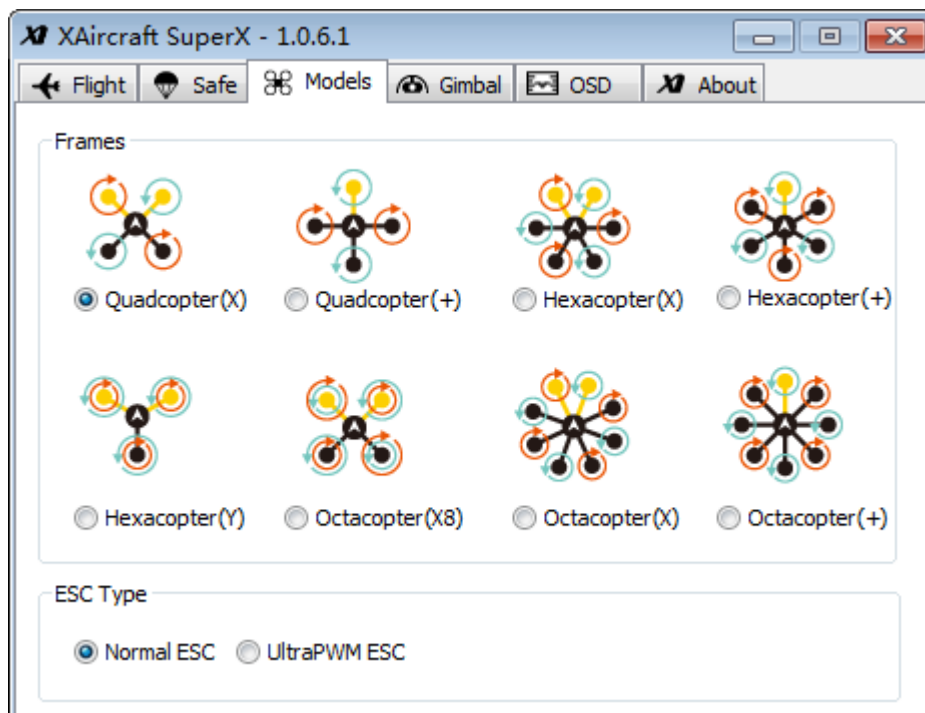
XAircraft SuperX - 1.0.6.1

Flight Safe Models Gimbal OSD About

Frames

Quadcopter(X) Quadcopter(+) Hexacopter(X) Hexacopter(+)

Hexacopter(Y) Octacopter(X8) Octacopter(X) Octacopter(+)

ESC Type

Normal ESC UltraPWM ESC